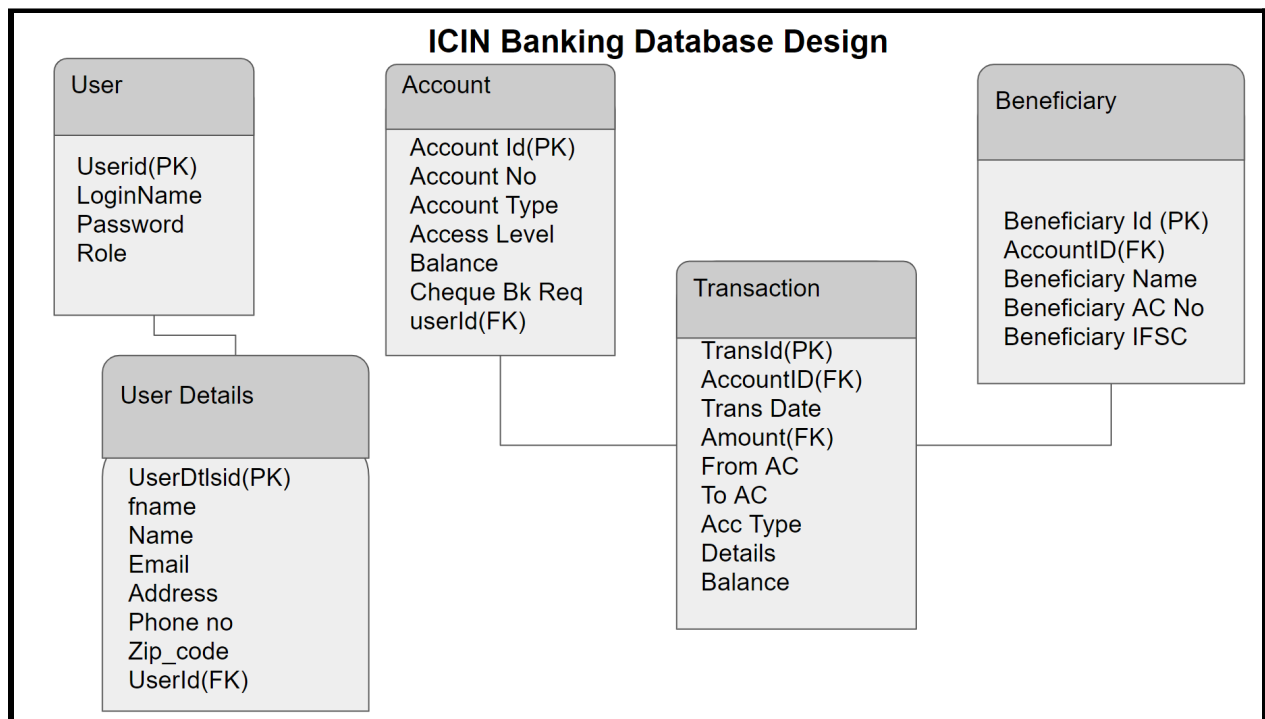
ICIN Banking Database Design

User

Userid(PK)
LoginName
Password
Role

User Details

UserDtlsid(PK)
fname
Name
Email
Address
Phone no
Zip_code
UserId(FK)

Account

Account Id(PK)
Account No
Account Type
Access Level
Balance
Cheque Bk Req
userId(FK)

Transaction

TransId(PK)
AccountID(FK)
Trans Date
Amount(FK)
From AC
To AC
Acc Type
Details
Balance

Beneficiary

Beneficiary Id (PK)
AccountID(FK)
Beneficiary Name
Beneficiary AC No
Beneficiary IFSC